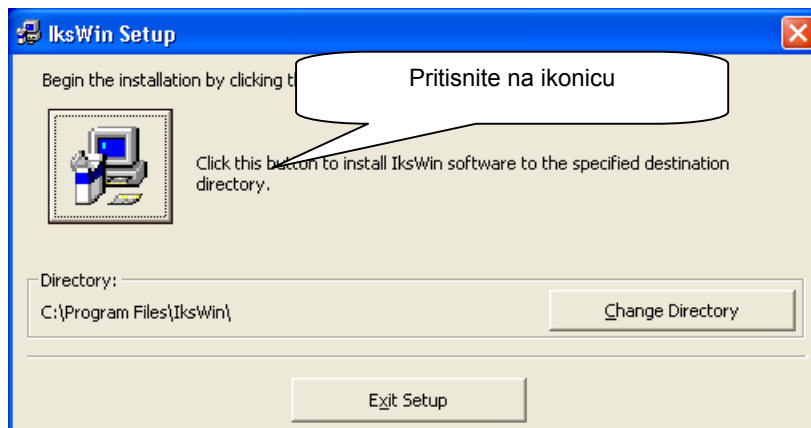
IksWin Setup

Begin the installation by clicking t

Pritisnite na ikonicu

Click this button to install IksWin software to the specified destination directory.

Directory:

C:\Program Files\IksWin\

Change Directory

Exit Setup